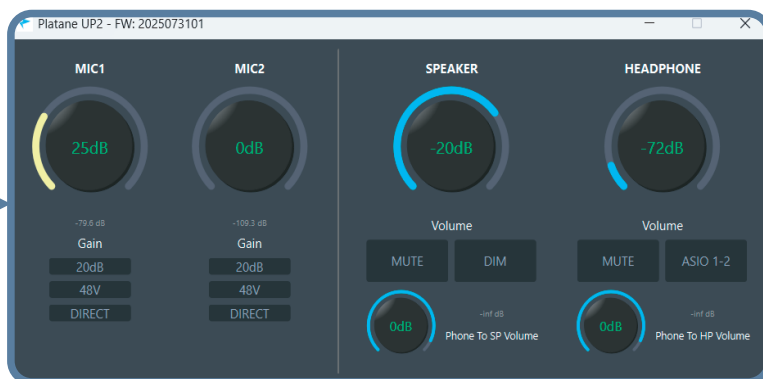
Platane UP2 - FW: 2025073101

MIC1
25dB
-79.6 dB
Gain
20dB
48V
DIRECT

MIC2
0dB
-109.3 dB
Gain
20dB
48V
DIRECT

SPEAKER
-20dB
Volume
MUTE
DIM
0dB
-inf dB
Phone To SP Volume

HEADPHONE
-72dB
Volume
MUTE
ASIO 1-2
0dB
-inf dB
Phone To HP Volume